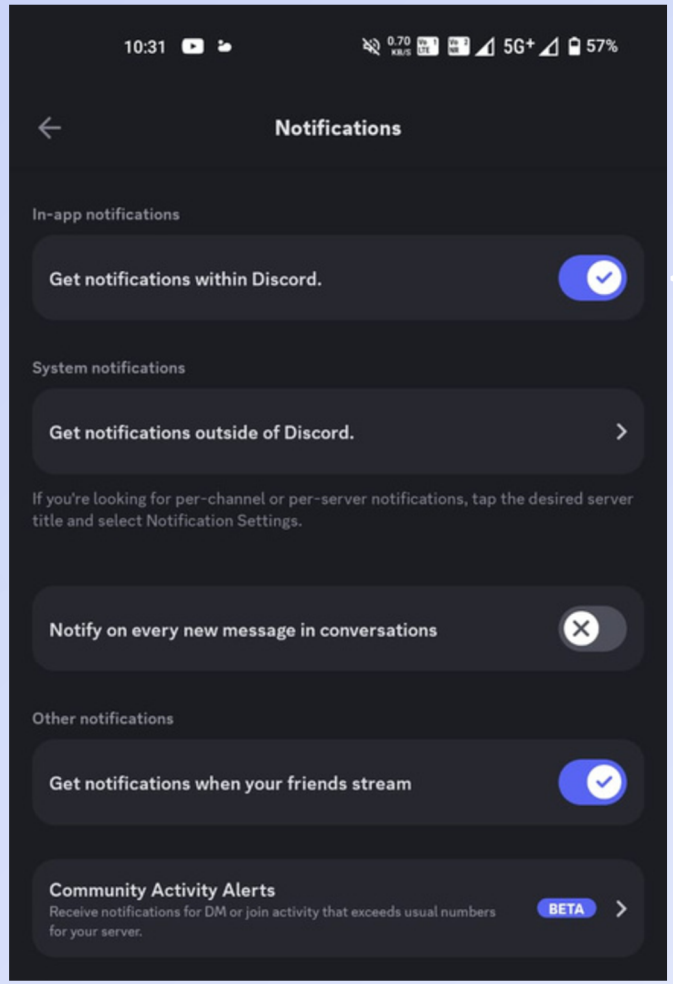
10:31 0.70 KB/S 5G+ 57%

Notifications

In-app notifications

Get notifications within Discord.

System notifications

Get notifications outside of Discord.

If you're looking for per-channel or per-server notifications, tap the desired server title and select Notification Settings.

Notify on every new message in conversations

Other notifications

Get notifications when your friends stream

Community Activity Alerts
Receive notifications for DM or join activity that exceeds usual numbers for your server.
BETA